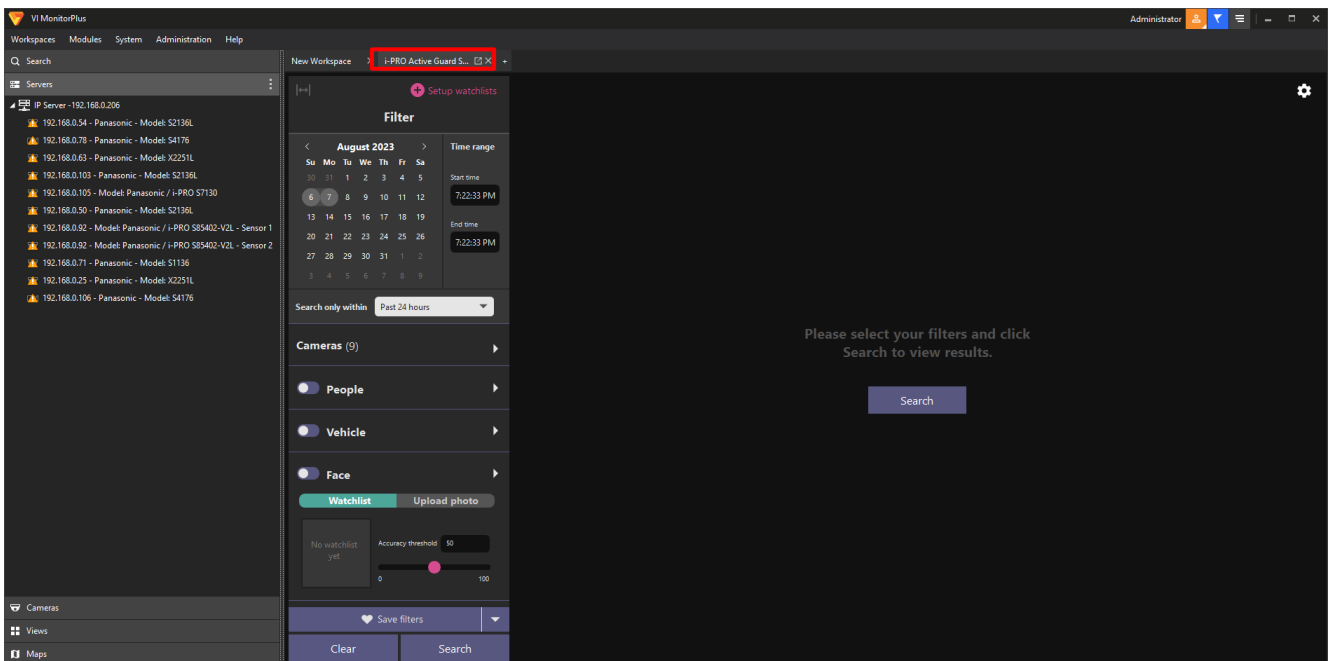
VI MonitorPlus

Administrator

Workspaces Modules System Administration Help

Search

Servers

IP Server -192.168.0.206

192.168.0.54 - Panasonic - Model: S2136L

192.168.0.78 - Panasonic - Model: S4176

192.168.0.63 - Panasonic - Model: X2251L

192.168.0.103 - Panasonic - Model: S2136L

192.168.0.105 - Model: Panasonic / i-PRO S7130

192.168.0.50 - Panasonic - Model: S2136L

192.168.0.92 - Model: Panasonic / i-PRO S85402-V2L - Sensor 1

192.168.0.92 - Model: Panasonic / i-PRO S85402-V2L - Sensor 2

192.168.0.71 - Panasonic - Model: S1136

192.168.0.25 - Panasonic - Model: X2251L

192.168.0.106 - Panasonic - Model: S4176

Cameras

Views

Maps

New Workspace

i-PRO Active Guard S...

Setup watchlists

Filter

August 2023

Time range

| Su | Mo | Tu | We | Th | Fr | Sa |
|---|---|---|---|---|---|---|
| 30 | 31 | 1 | 2 | 3 | 4 | 5 |
| 6 | 7 | 8 | 9 | 10 | 11 | 12 |
| 13 | 14 | 15 | 16 | 17 | 18 | 19 |
| 20 | 21 | 22 | 23 | 24 | 25 | 26 |
| 27 | 28 | 29 | 30 | 31 | 1 | 2 |
| 3 | 4 | 5 | 6 | 7 | 8 | 9 |

Start time

7:22:33 PM

End time

7:22:33 PM

Search only within Past 24 hours

Cameras (9)

People

Vehicle

Face

Watchlist Upload photo

No watchlist yet

Accuracy threshold 50

0 100

Save filters

Clear Search

Please select your filters and click Search to view results.

Search